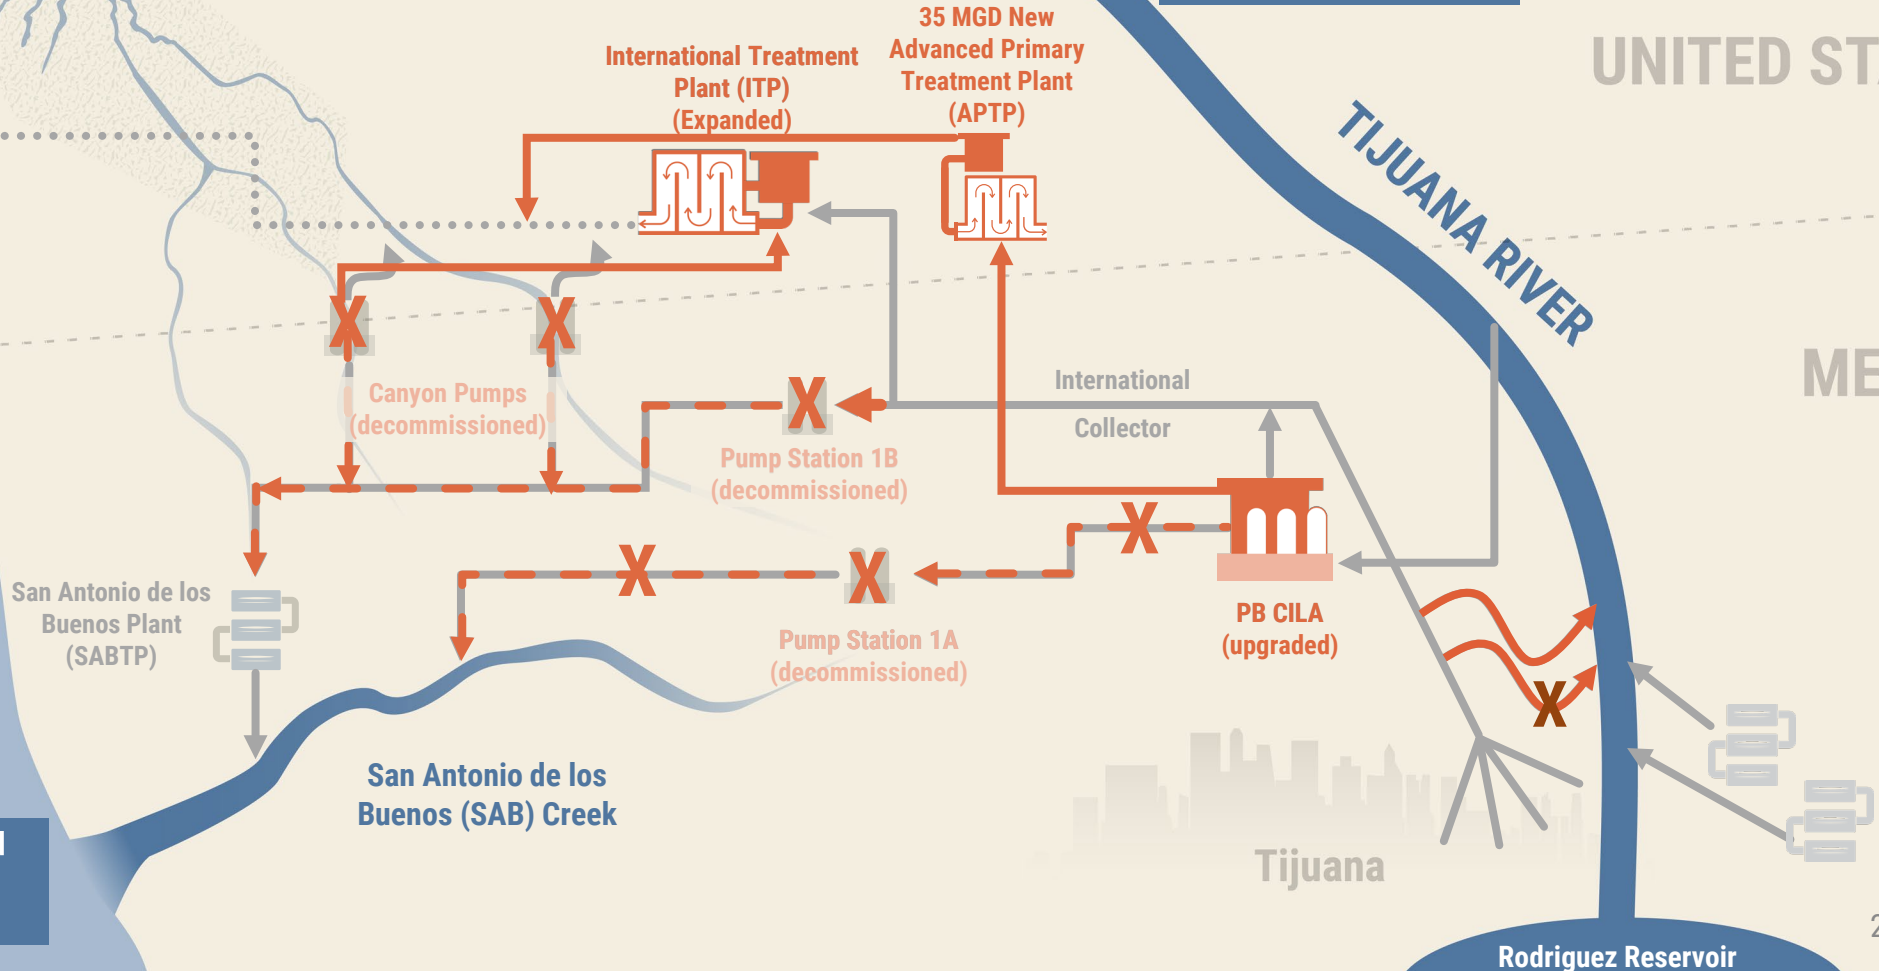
International Treatment Plant (ITP) (Expanded)

35 MGD New Advanced Primary Treatment Plant (APTP)

UNITED ST

TIJUANA RIVER

ME

Canyon Pumps (decommissioned)

International Collector

Pump Station 1B (decommissioned)

San Antonio de los Buenos Plant (SABTP)

PB CILA (upgraded)

Pump Station 1A (decommissioned)

San Antonio de los Buenos (SAB) Creek

Tijuana

Rodriguez Reservoir